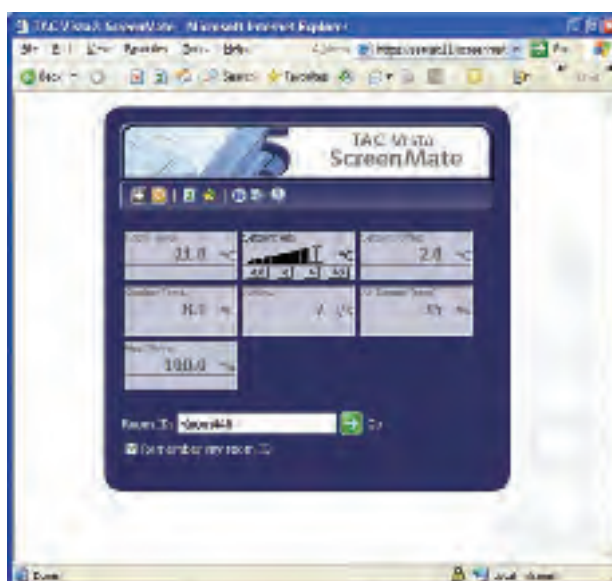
TAC Vista 5 ScreenMate - Microsoft Internet Explorer
File Edit View Favorites Tools Help
Address https://vista511/screenmat Go
Back Search Favorites

TAC Vista
ScreenMate

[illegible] 21.0 °C
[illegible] °C
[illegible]
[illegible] 2.0 °C
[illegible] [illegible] %
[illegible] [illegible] %
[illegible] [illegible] %
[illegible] 100.0 %

Room ID: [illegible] Go
Remember my room ID

Done
Local intranet